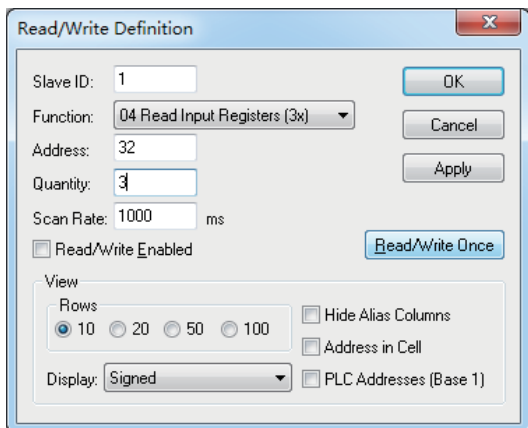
Read/Write Definition

Slave ID: 1
Function: 04 Read Input Registers (3x)
Address: 32
Quantity: 3
Scan Rate: 1000 ms
Read/Write Enabled

OK
Cancel
Apply
Read/Write Once

View
Rows
10 20 50 100
Hide Alias Columns
Address in Cell
Display: Signed
PLC Addresses (Base 1)